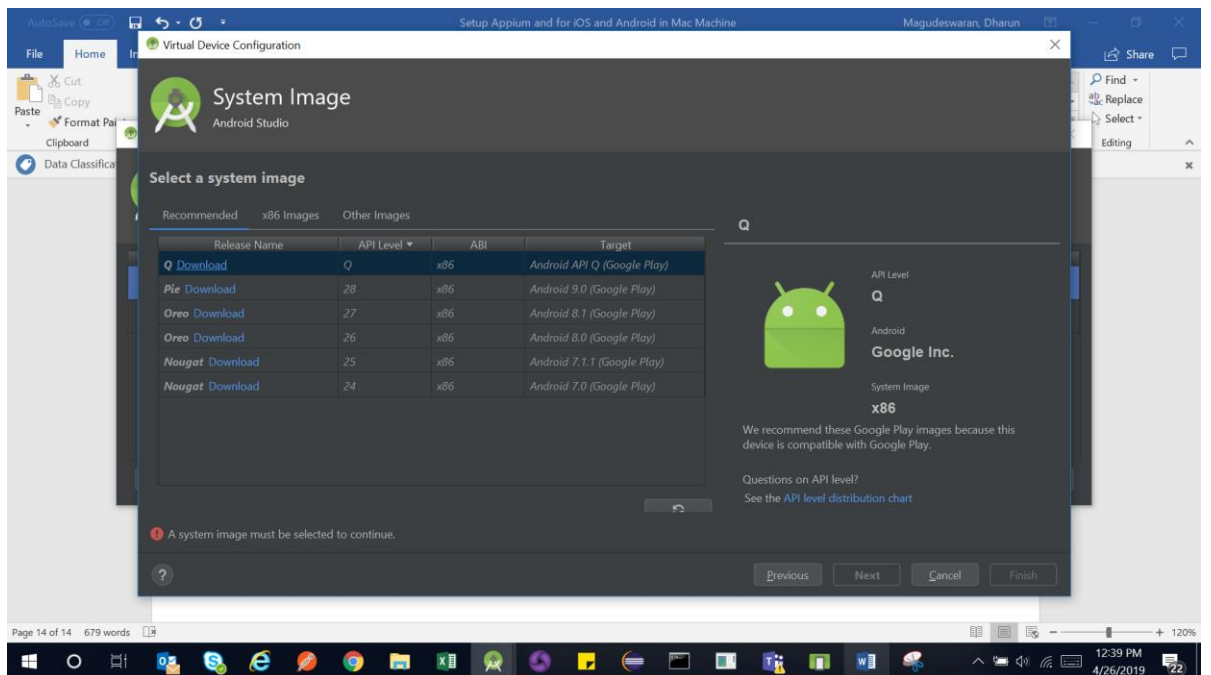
AutoSave Off
Setup Appium and for iOS and Android in Mac Machine
Magudeswaran, Dharun

File Home In
Share

Cut
Copy
Paste
Format Pai
Clipboard
Data Classifica

Find
Replace
Select
Editing

Virtual Device Configuration

System Image
Android Studio

Select a system image

Recommended x86 Images Other Images

| Release Name | API Level ▾ | ABI | Target |
|---|---|---|---|
| Q Download | Q | x86 | Android API Q (Google Play) |
| Pie Download | 28 | x86 | Android 9.0 (Google Play) |
| Oreo Download | 27 | x86 | Android 8.1 (Google Play) |
| Oreo Download | 26 | x86 | Android 8.0 (Google Play) |
| Nougat Download | 25 | x86 | Android 7.1.1 (Google Play) |
| Nougat Download | 24 | x86 | Android 7.0 (Google Play) |

Q

API Level
Q

Android
Google Inc.

System Image
x86

We recommend these Google Play images because this device is compatible with Google Play.

Questions on API level?
See the API level distribution chart

A system image must be selected to continue.

?
Previous Next Cancel Finish

Page 14 of 14 679 words
120%

12:39 PM
4/26/2019
22